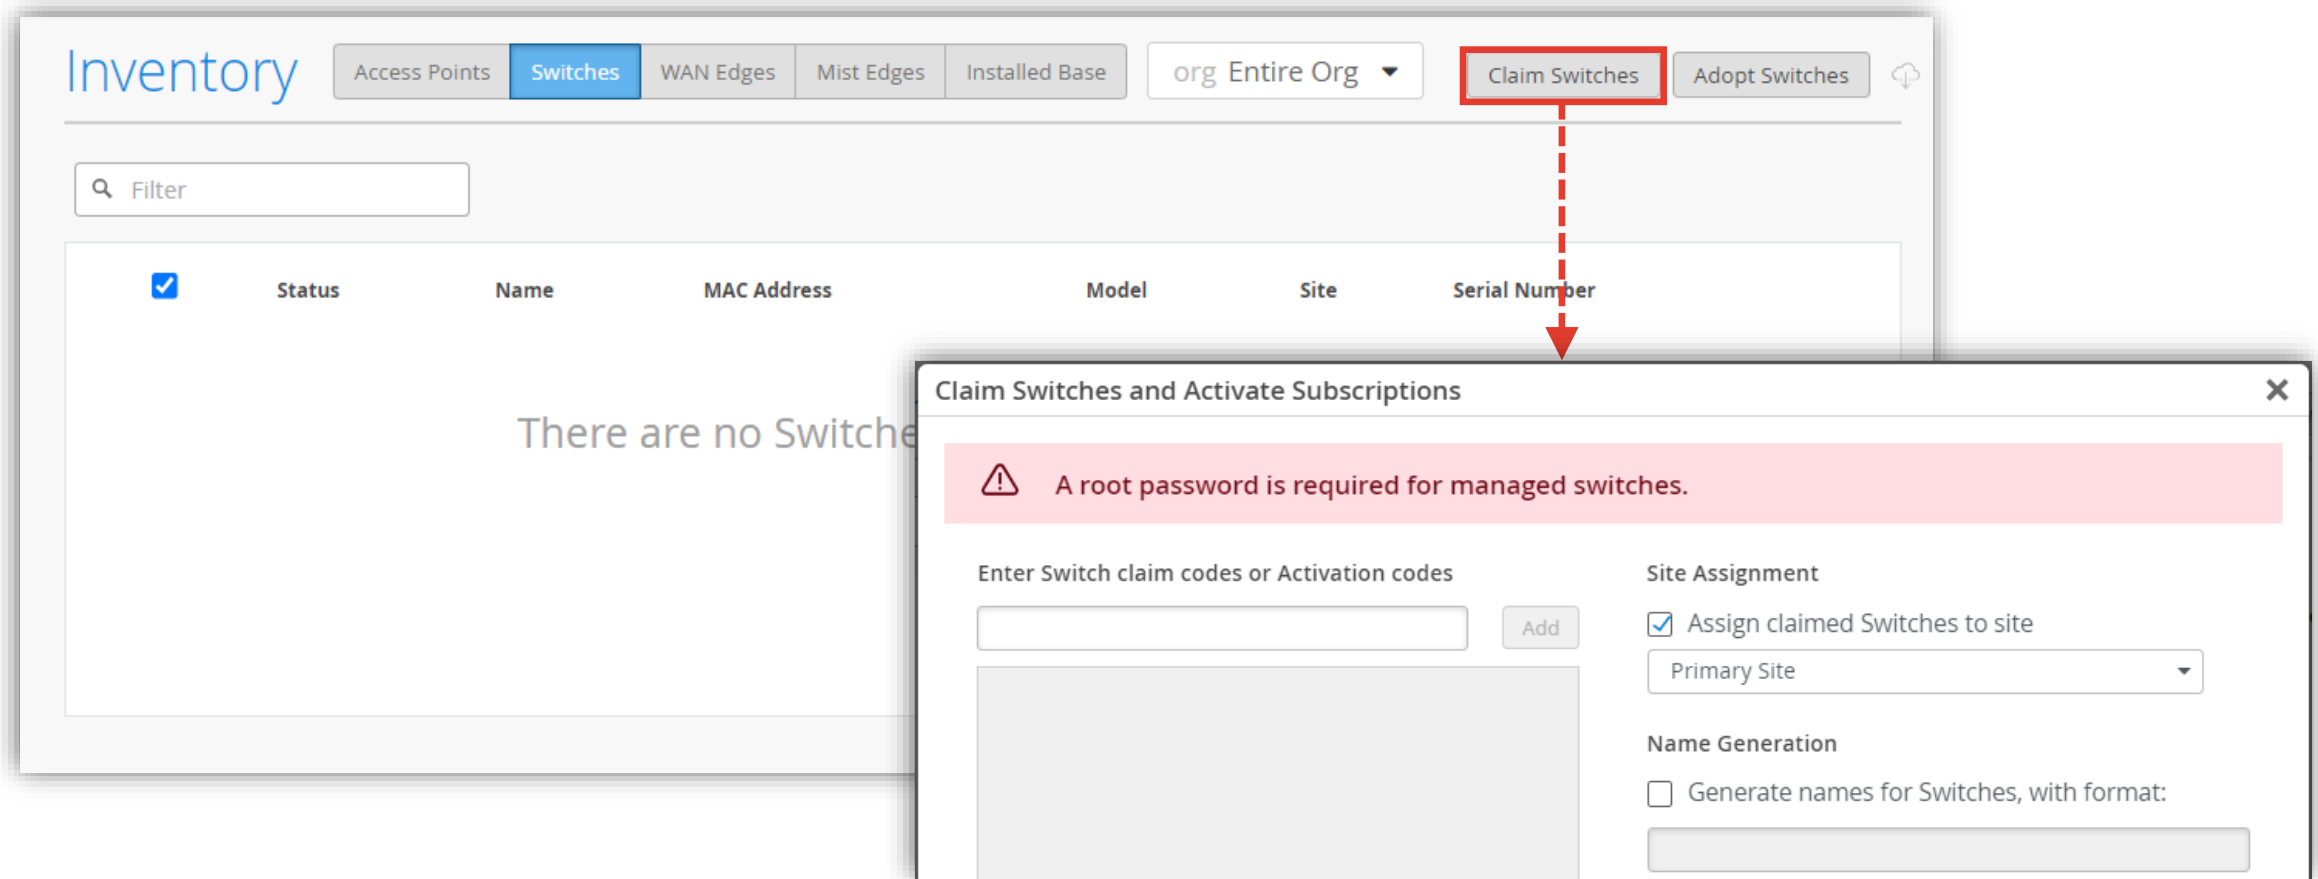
Inventory

Access Points | Switches | WAN Edges | Mist Edges | Installed Base

org Entire Org

Claim Switches

Adopt Switches

Filter

| | Status | Name | MAC Address | Model | Site | Serial Number |
|---|---|---|---|---|---|---|

There are no Switche

Claim Switches and Activate Subscriptions

A root password is required for managed switches.

Enter Switch claim codes or Activation codes

Add

Site Assignment

Assign claimed Switches to site

Primary Site

Name Generation

Generate names for Switches, with format: